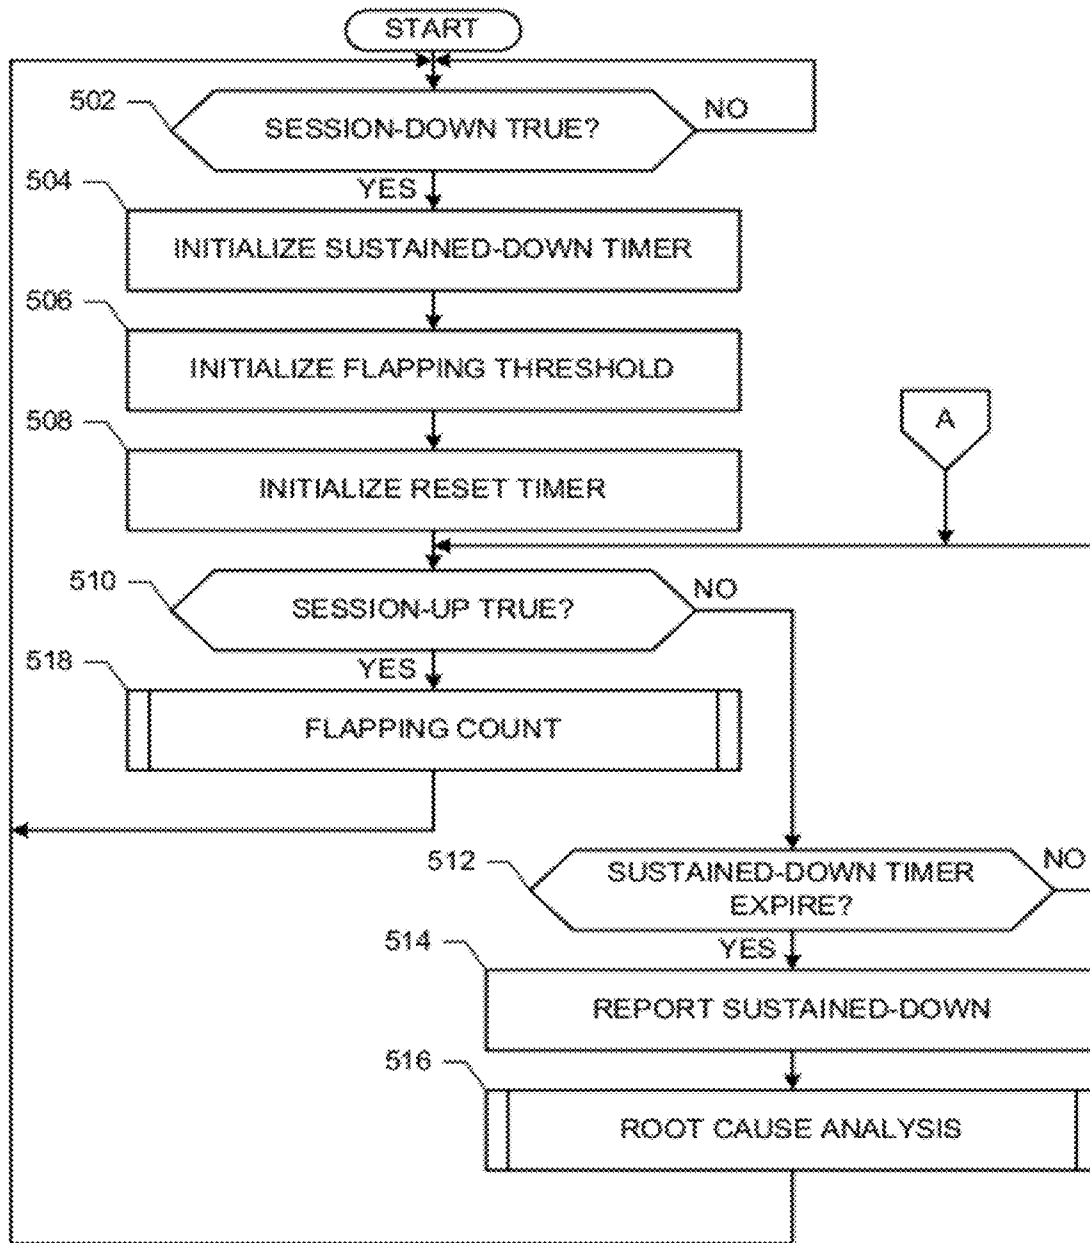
START

502

SESSION-DOWN TRUE?

NO

YES

504

INITIALIZE SUSTAINED-DOWN TIMER

506

INITIALIZE FLAPPING THRESHOLD

A

508

INITIALIZE RESET TIMER

510

SESSION-UP TRUE?

NO

YES

518

FLAPPING COUNT

512

SUSTAINED-DOWN TIMER EXPIRE?

NO

YES

514

REPORT SUSTAINED-DOWN

516

ROOT CAUSE ANALYSIS